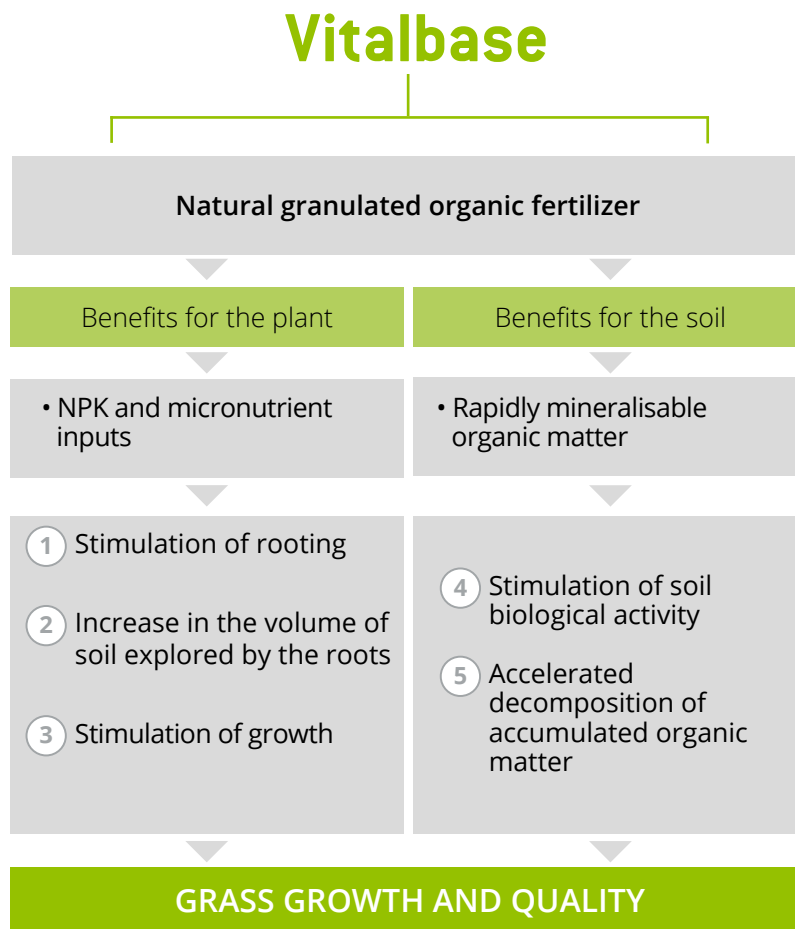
Vitalbase

Natural granulated organic fertilizer

Benefits for the plant

Benefits for the soil

• NPK and micronutrient inputs

• Rapidly mineralisable organic matter

1 Stimulation of rooting

2 Increase in the volume of soil explored by the roots

3 Stimulation of growth

4 Stimulation of soil biological activity

5 Accelerated decomposition of accumulated organic matter

GRASS GROWTH AND QUALITY